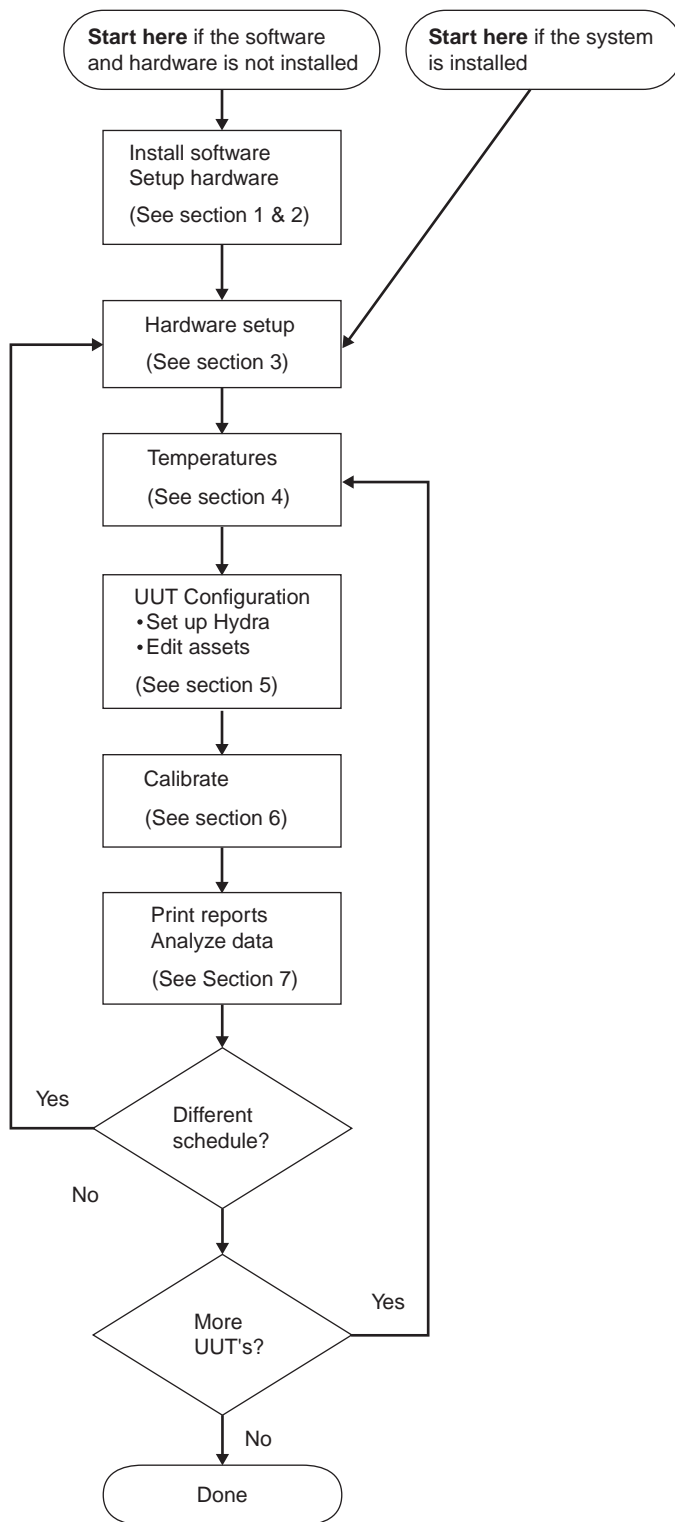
**Start here** if the software and hardware is not installed

**Start here** if the system is installed

Install software
Setup hardware
(See section 1 & 2)

Hardware setup
(See section 3)

Temperatures
(See section 4)

UUT Configuration
• Set up Hydra
• Edit assets
(See section 5)

Calibrate
(See section 6)

Print reports
Analyze data
(See Section 7)

Yes

Different schedule?

No

Yes

More UUT's?

No

Done